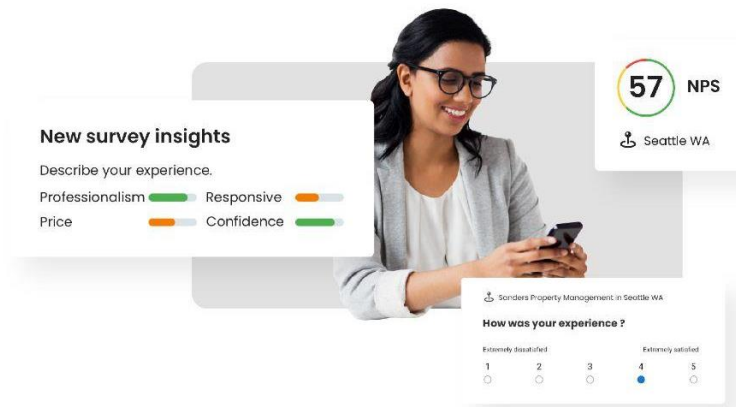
New survey insights

Describe your experience.

Professionalism Responsive
Price Confidence

57 NPS

Seattle WA

Sanders Property Management in Seattle WA

How was your experience ?

Extremely dissatisfied Extremely satisfied

1 2 3 4 5